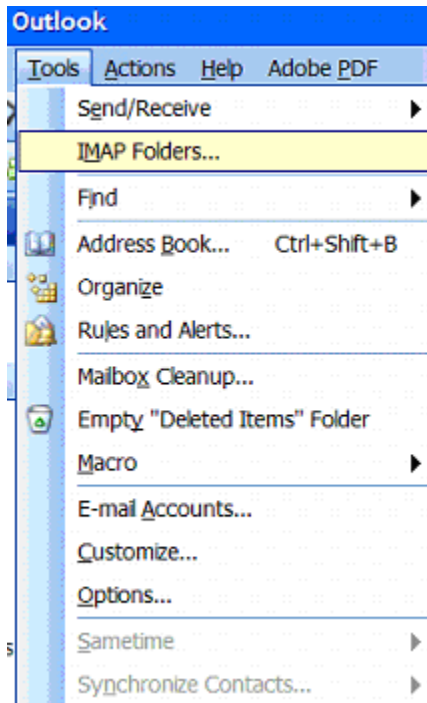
Outlook

Tools Actions Help Adobe PDF

Send/Receive
IMAP Folders...
Find
Address Book... Ctrl+Shift+B
Organize
Rules and Alerts...
Mailbox Cleanup...
Empty "Deleted Items" Folder
Macro
E-mail Accounts...
Customize...
Options...
Sametime
Synchronize Contacts...